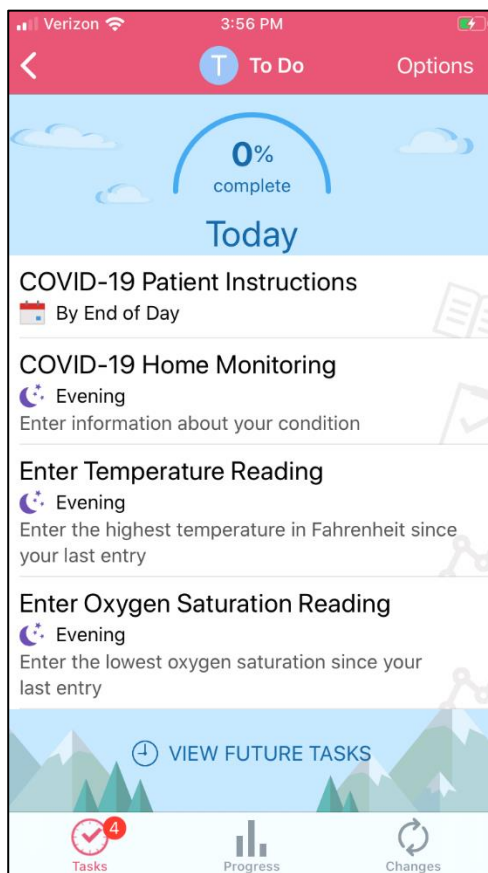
Verizon 3:56 PM

T To Do Options

0%
complete

Today

COVID-19 Patient Instructions
By End of Day

COVID-19 Home Monitoring
Evening
Enter information about your condition

Enter Temperature Reading
Evening
Enter the highest temperature in Fahrenheit since your last entry

Enter Oxygen Saturation Reading
Evening
Enter the lowest oxygen saturation since your last entry

VIEW FUTURE TASKS

4
Tasks Progress Changes